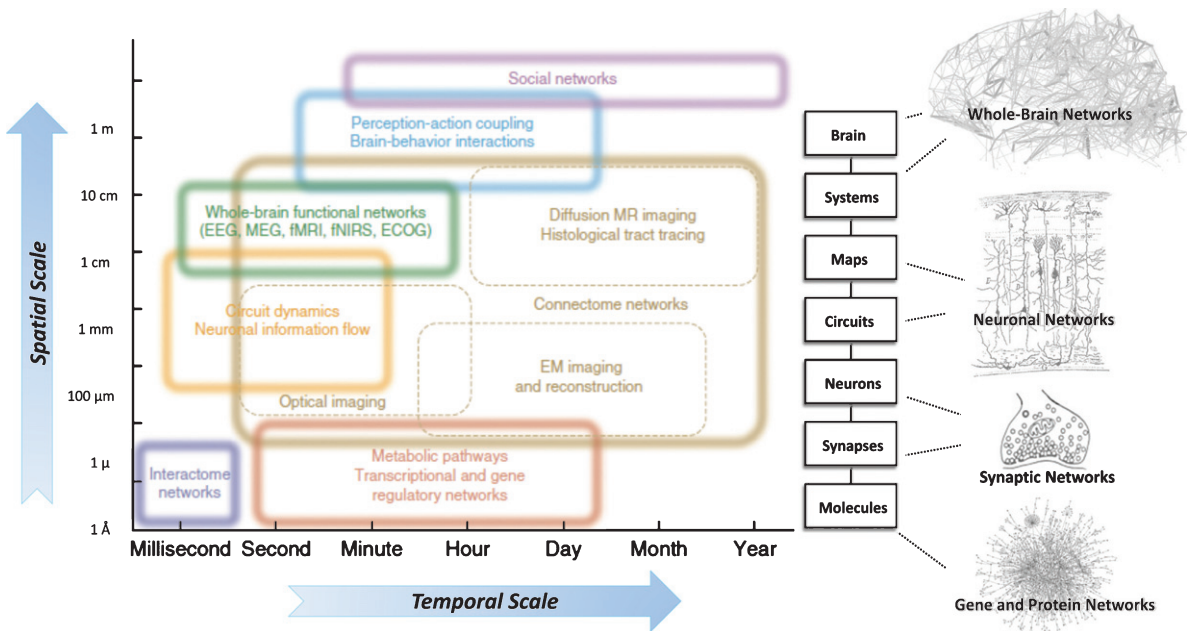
Spatial Scale

1 m
10 cm
1 cm
1 mm
100 µm
1 µ
1 Å

Social networks

Perception-action coupling
Brain-behavior interactions

Whole-brain functional networks
(EEG, MEG, fMRI, fNIRS, ECOG)

Diffusion MR imaging
Histological tract tracing

Circuit dynamics
Neuronal information flow

Connectome networks

EM imaging
and reconstruction

Optical imaging

Interactome networks

Metabolic pathways
Transcriptional and gene
regulatory networks

Millisecond Second Minute Hour Day Month Year

Temporal Scale

Brain
Systems
Maps
Circuits
Neurons
Synapses
Molecules

Whole-Brain Networks
Neuronal Networks
Synaptic Networks
Gene and Protein Networks